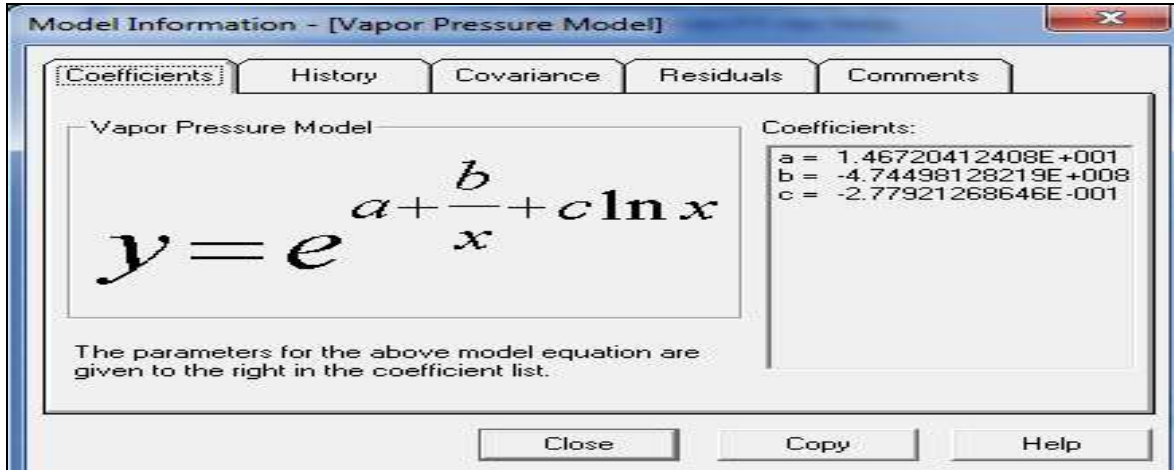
Model Information - [Vapor Pressure Model]

Coefficients History Covariance Residuals Comments

Vapor Pressure Model

$y = e^{a + \frac{b}{x} + c \ln x}$

The parameters for the above model equation are given to the right in the coefficient list.

Coefficients:

a = 1.46720412408E+001
b = -4.74498128219E+008
c = -2.77921268646E-001

Close Copy Help